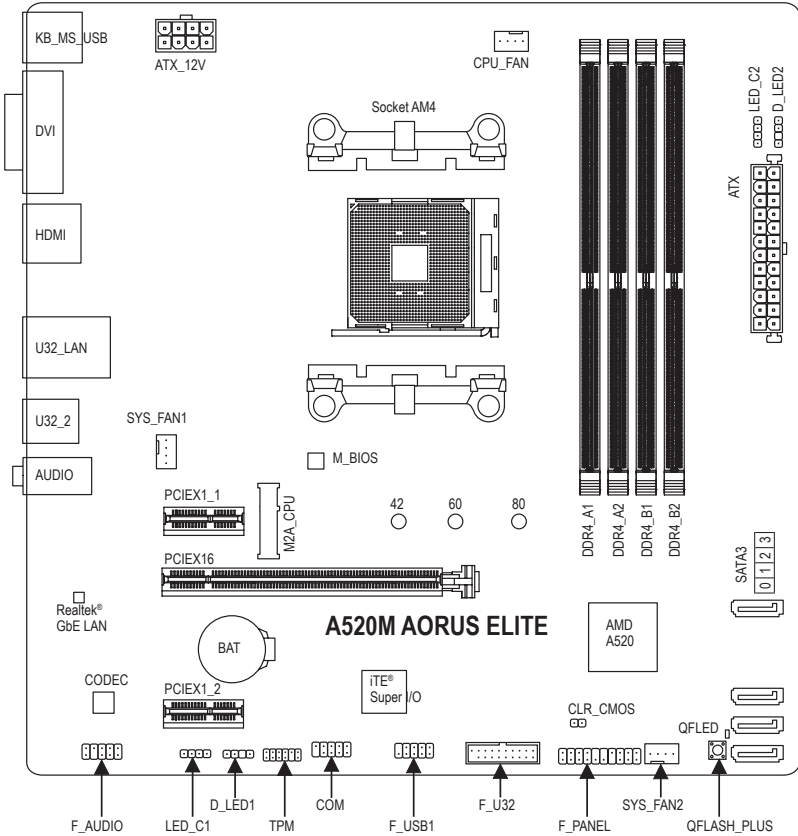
KB_MS_USB
ATX_12V
CPU_FAN
Socket AM4
LED_C2
D_LED2
DVI
ATX
HDMI
U32_LAN
U32_2
SYS_FAN1
AUDIO
M_BIOS
PCIEX1_1
M2A_CPU
42
60
80
DDR4_A1
DDR4_A2
DDR4_B1
DDR4_B2
PCIEX16
SATA3
3
2
1
0
Realtek®
GbE LAN
A520M AORUS ELITE
AMD
A520
BAT
CODEC
iTE®
Super I/O
PCIEX1_2
CLR_CMOS
QFLED
F_AUDIO
LED_C1
D_LED1
TPM
COM
F_USB1
F_U32
F_PANEL
SYS_FAN2
QFLASH_PLUS